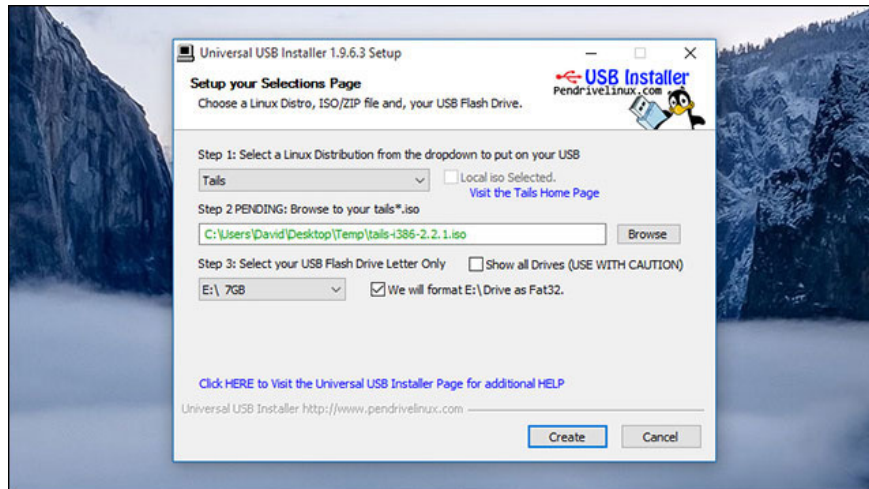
Universal USB Installer 1.9.6.3 Setup

Setup your Selections Page
Choose a Linux Distro, ISO/ZIP file and, your USB Flash Drive.

USB Installer
Pendrivelinux.com

Step 1: Select a Linux Distribution from the dropdown to put on your USB

Tails

Local iso Selected.

Visit the Tails Home Page

Step 2 PENDING: Browse to your tails*.iso

C:\Users\David\Desktop\Temp\tails-i386-2.2.1.iso

Browse

Step 3: Select your USB Flash Drive Letter Only

Show all Drives (USE WITH CAUTION)

E:\ 7GB

We will format E:\ Drive as Fat32.

Click HERE to Visit the Universal USB Installer Page for additional HELP

Universal USB Installer http://www.pendrivelinux.com

Create

Cancel